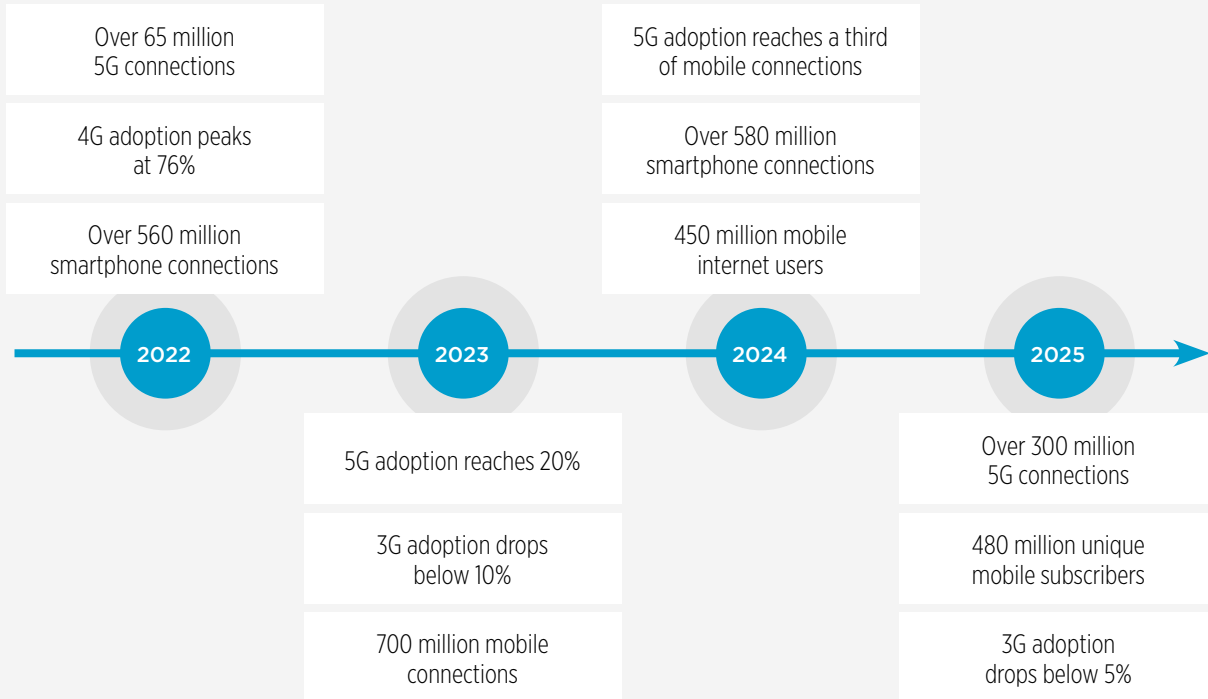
Over 65 million 5G connections

4G adoption peaks at 76%

Over 560 million smartphone connections

2022

2023

5G adoption reaches 20%

3G adoption drops below 10%

700 million mobile connections

5G adoption reaches a third of mobile connections

Over 580 million smartphone connections

450 million mobile internet users

2024

2025

Over 300 million 5G connections

480 million unique mobile subscribers

3G adoption drops below 5%